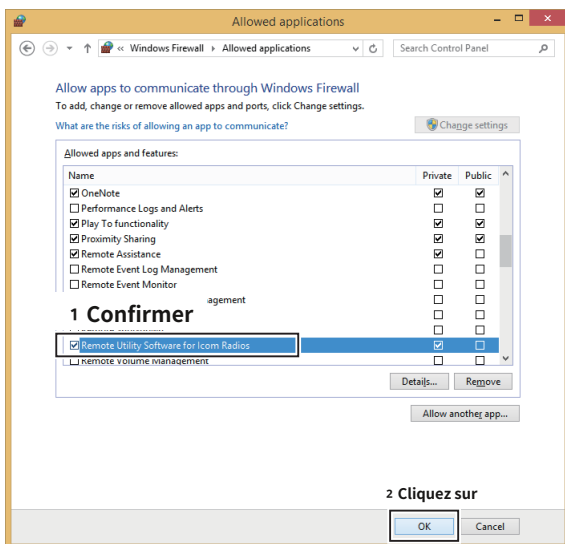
Allowed applications

« Windows Firewall › Allowed applications

Search Control Panel

Allow apps to communicate through Windows Firewall

To add, change or remove allowed apps and ports, click Change settings.

What are the risks of allowing an app to communicate?

Change settings

Allowed apps and features:

| Name | Private | Public |
|---|---|---|
| ☑ OneNote | ☑ | ☑ |
| ☐ Performance Logs and Alerts | ☐ | ☐ |
| ☑ Play To functionality | ☑ | ☑ |
| ☑ Proximity Sharing | ☑ | ☑ |
| ☑ Remote Assistance | ☑ | ☐ |
| ☐ Remote Event Log Management | ☐ | ☐ |
| ☐ Remote Event Monitor | ☐ | ☐ |
| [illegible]agement | ☐ | ☐ |
| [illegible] | ☐ | ☐ |
| ☑ Remote Utility Software for Icom Radios | ☑ | ☐ |
| ☐ Remote Volume Management | ☐ | ☐ |

1 Confirmer

Details...

Remove

Allow another app...

2 Cliquez sur

OK

Cancel